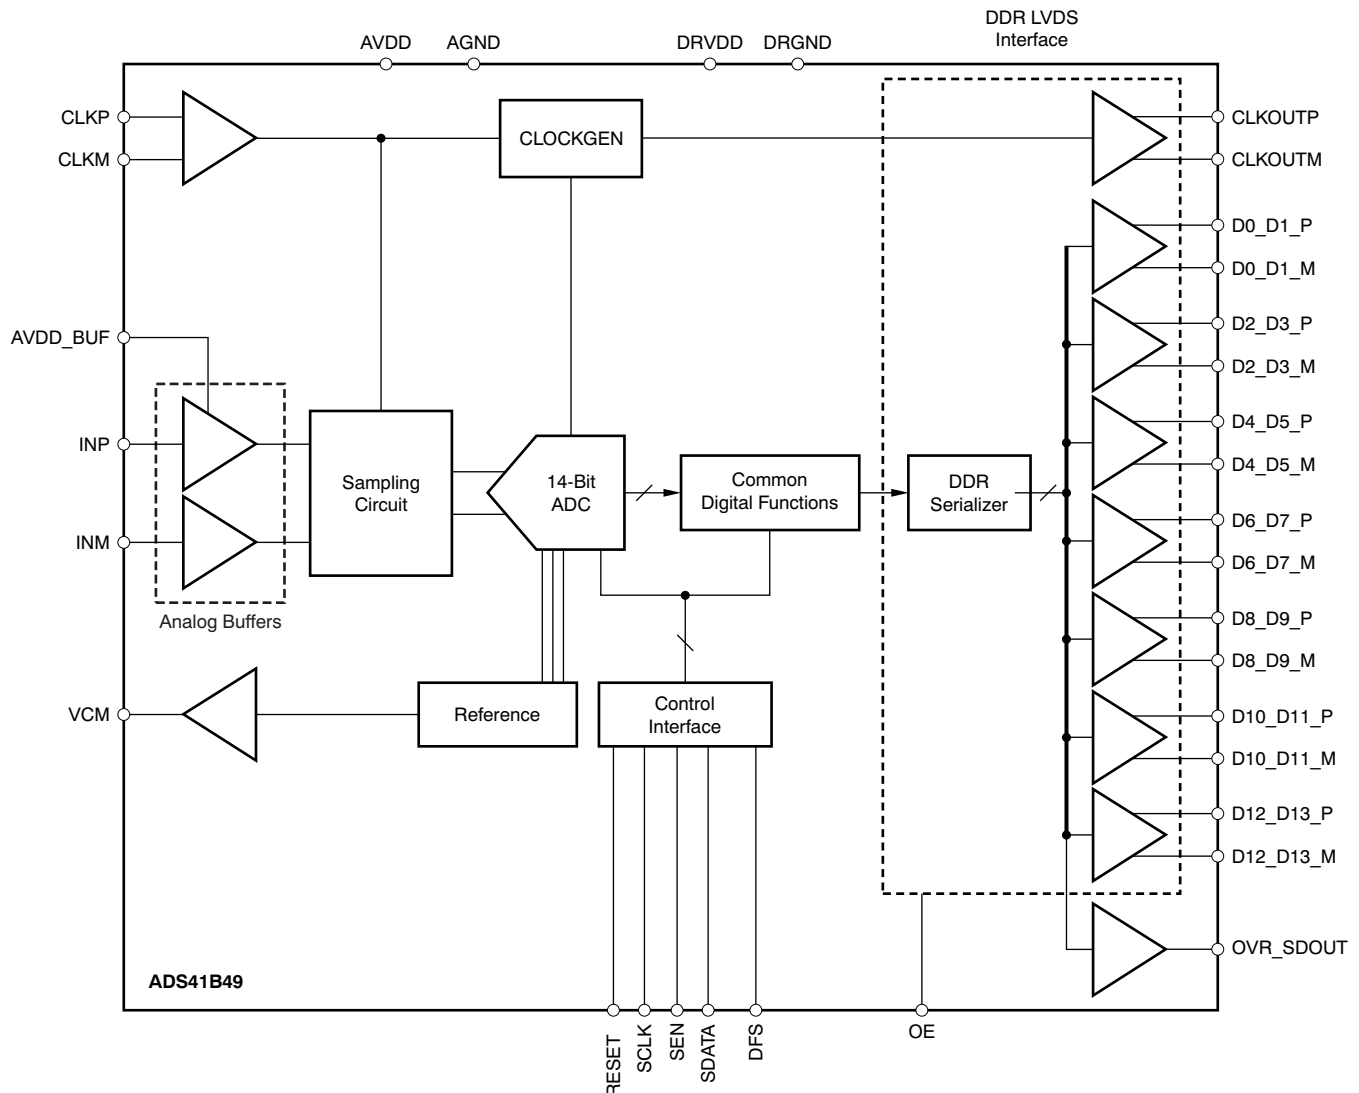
AVDD AGND DRVDD DRGND

DDR LVDS Interface

CLKP

CLKM

CLOCKGEN

CLKOUTP

CLKOUTM

D0_D1_P

D0_D1_M

D2_D3_P

D2_D3_M

AVDD_BUF

D4_D5_P

D4_D5_M

INP

Sampling Circuit

14-Bit ADC

Common Digital Functions

DDR Serializer

INM

D6_D7_P

D6_D7_M

Analog Buffers

D8_D9_P

D8_D9_M

VCM

Reference

Control Interface

D10_D11_P

D10_D11_M

D12_D13_P

D12_D13_M

OVR_SDOUT

ADS41B49

RESET SCLK SEN SDATA DFS

OE